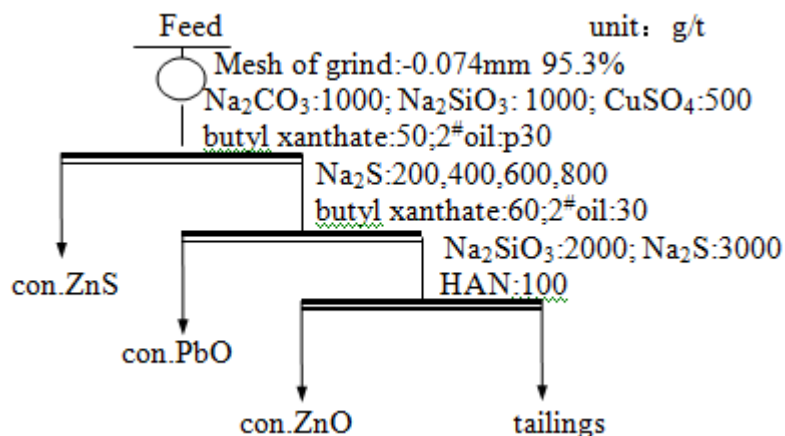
Feed

unit：g/t

Mesh of grind:-0.074mm 95.3%

$Na_2CO_3$:1000; $Na_2SiO_3$: 1000; $CuSO_4$:500

butyl xanthate:50;2$^{\#}$oil:p30

$Na_2S$:200,400,600,800

butyl xanthate:60;2$^{\#}$oil:30

$Na_2SiO_3$:2000; $Na_2S$:3000

HAN:100

con.ZnS

con.PbO

con.ZnO

tailings